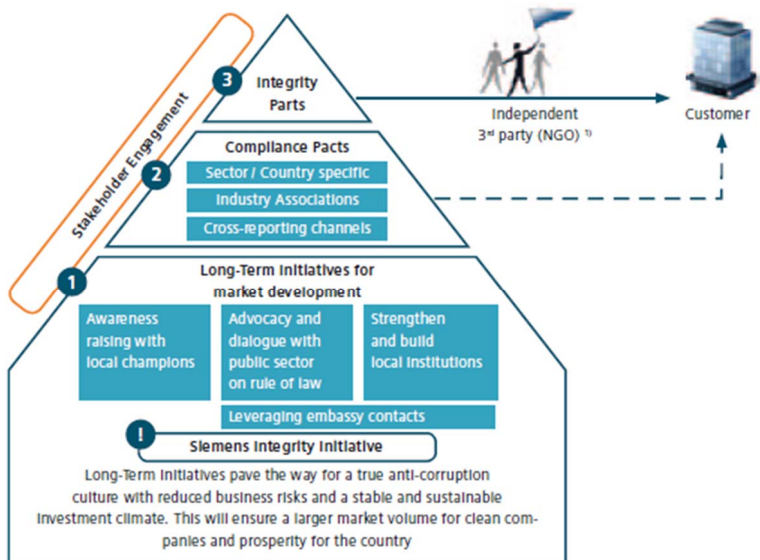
Stakeholder Engagement

3 Integrity Parts

Independent 3rd party (NGO) 1)

Customer

Compliance Pacts

2

Sector / Country specific

Industry Associations

Cross-reporting channels

1

Long-Term Initiatives for market development

Awareness raising with local champions

Advocacy and dialogue with public sector on rule of law

Strengthen and build local institutions

Leveraging embassy contacts

!

Siemens Integrity Initiative

Long-Term Initiatives pave the way for a true anti-corruption culture with reduced business risks and a stable and sustainable investment climate. This will ensure a larger market volume for clean companies and prosperity for the country